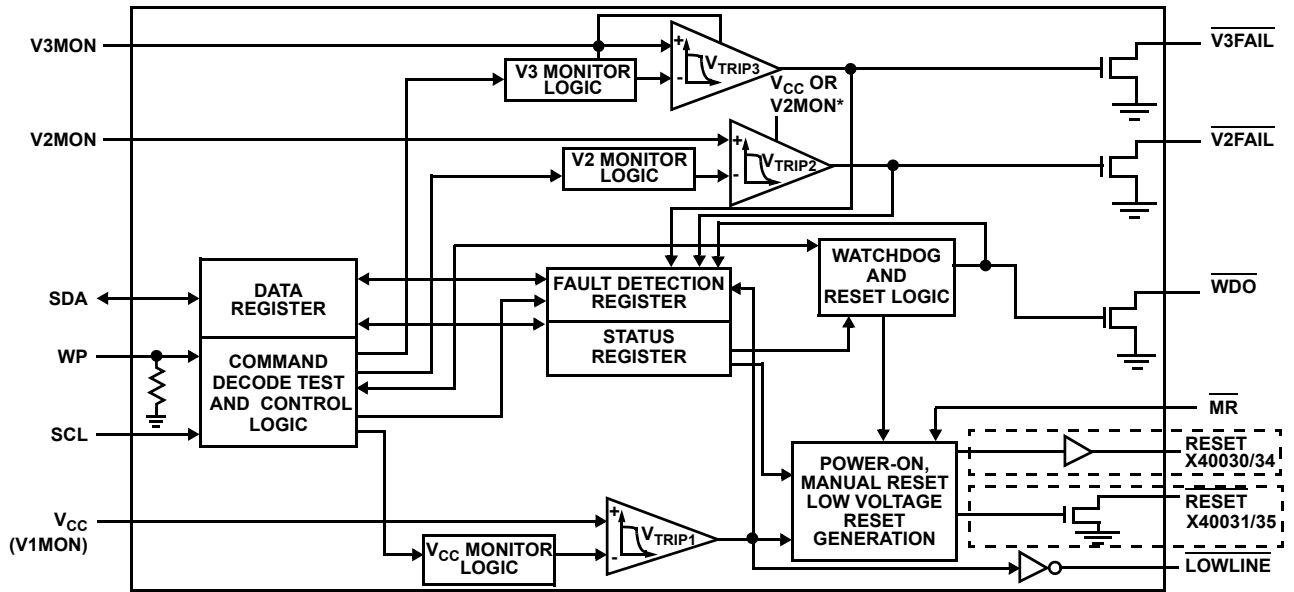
V3MON

V3 MONITOR LOGIC

+

-

$V_{TRIP3}$

$V_{CC}$ OR V2MON*

$\overline{V3FAIL}$

V2MON

V2 MONITOR LOGIC

+

-

$V_{TRIP2}$

$\overline{V2FAIL}$

SDA

WP

SCL

DATA REGISTER

COMMAND DECODE TEST AND CONTROL LOGIC

FAULT DETECTION REGISTER

STATUS REGISTER

WATCHDOG AND RESET LOGIC

$\overline{WDO}$

$\overline{MR}$

POWER-ON, MANUAL RESET LOW VOLTAGE RESET GENERATION

RESET X40030/34

RESET X40031/35

$V_{CC}$ (V1MON)

$V_{CC}$ MONITOR LOGIC

+

-

$V_{TRIP1}$

$\overline{LOWLINE}$